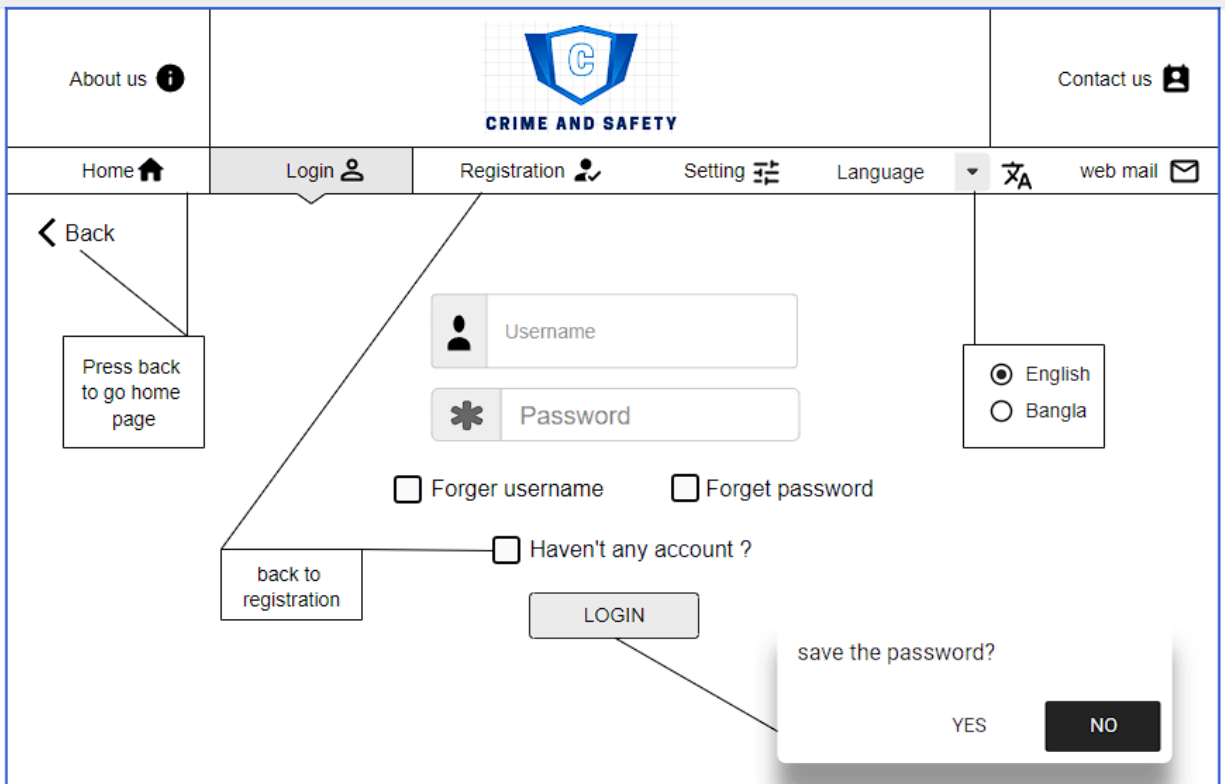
About us

C
CRIME AND SAFETY

Contact us

Home

Login

Registration

Setting

Language

web mail

Back

Press back to go home page

Username

Password

English

Bangla

Forger username

Forget password

Haven't any account ?

back to registration

LOGIN

save the password?

YES

NO